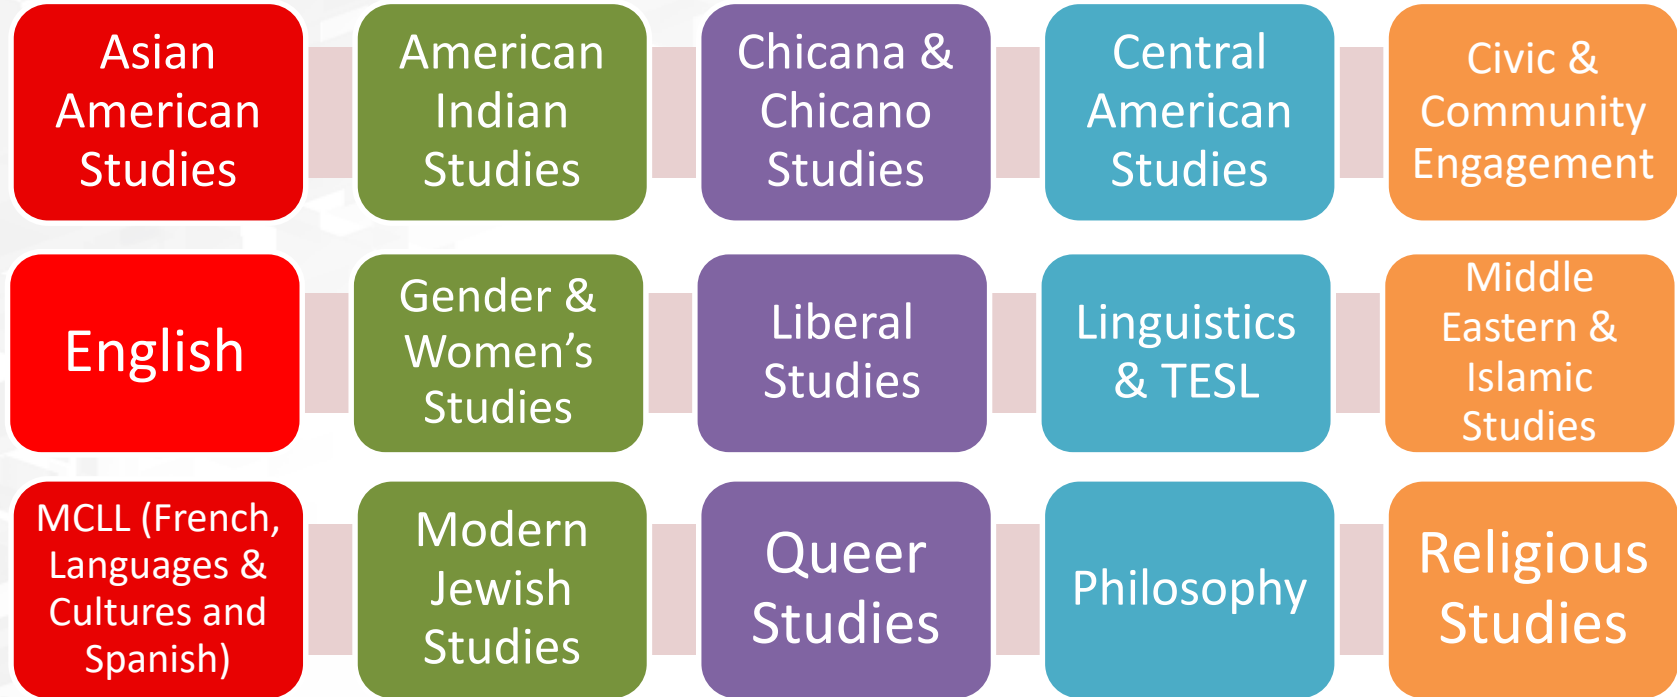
Asian American Studies

American Indian Studies

Chicana & Chicano Studies

Central American Studies

Civic & Community Engagement

English

Gender & Women's Studies

Liberal Studies

Linguistics & TESL

Middle Eastern & Islamic Studies

MCLL (French, Languages & Cultures and Spanish)

Modern Jewish Studies

Queer Studies

Philosophy

Religious Studies